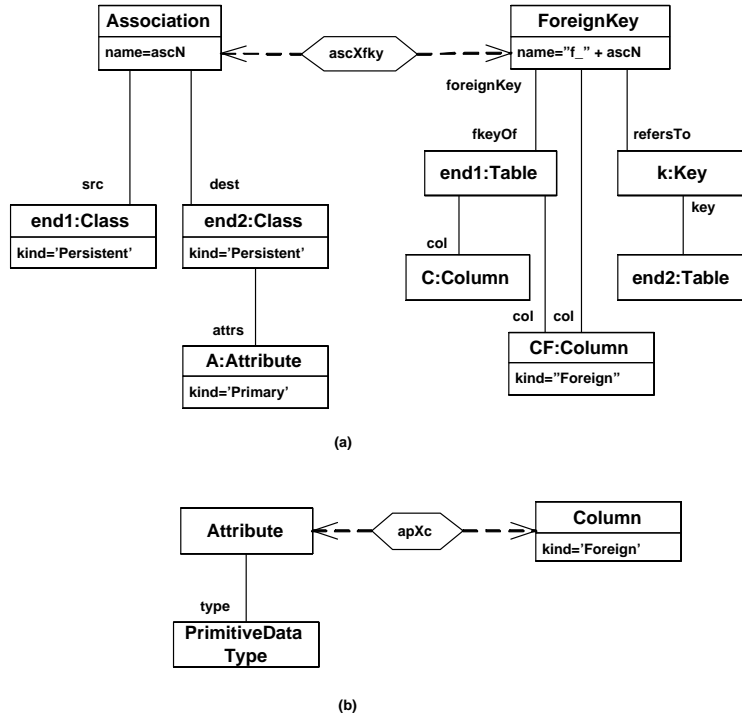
Association
name=ascN

ascXfky

ForeignKey
name="f_" + ascN

foreignKey

fkeyOf

refersTo

src

dest

end1:Class
kind='Persistent'

end2:Class
kind='Persistent'

end1:Table

k:Key

key

col

C:Column

end2:Table

attrs

col

col

A:Attribute
kind='Primary'

CF:Column
kind="Foreign"

(a)

Attribute

apXc

Column
kind='Foreign'

type

PrimitiveData Type

(b)